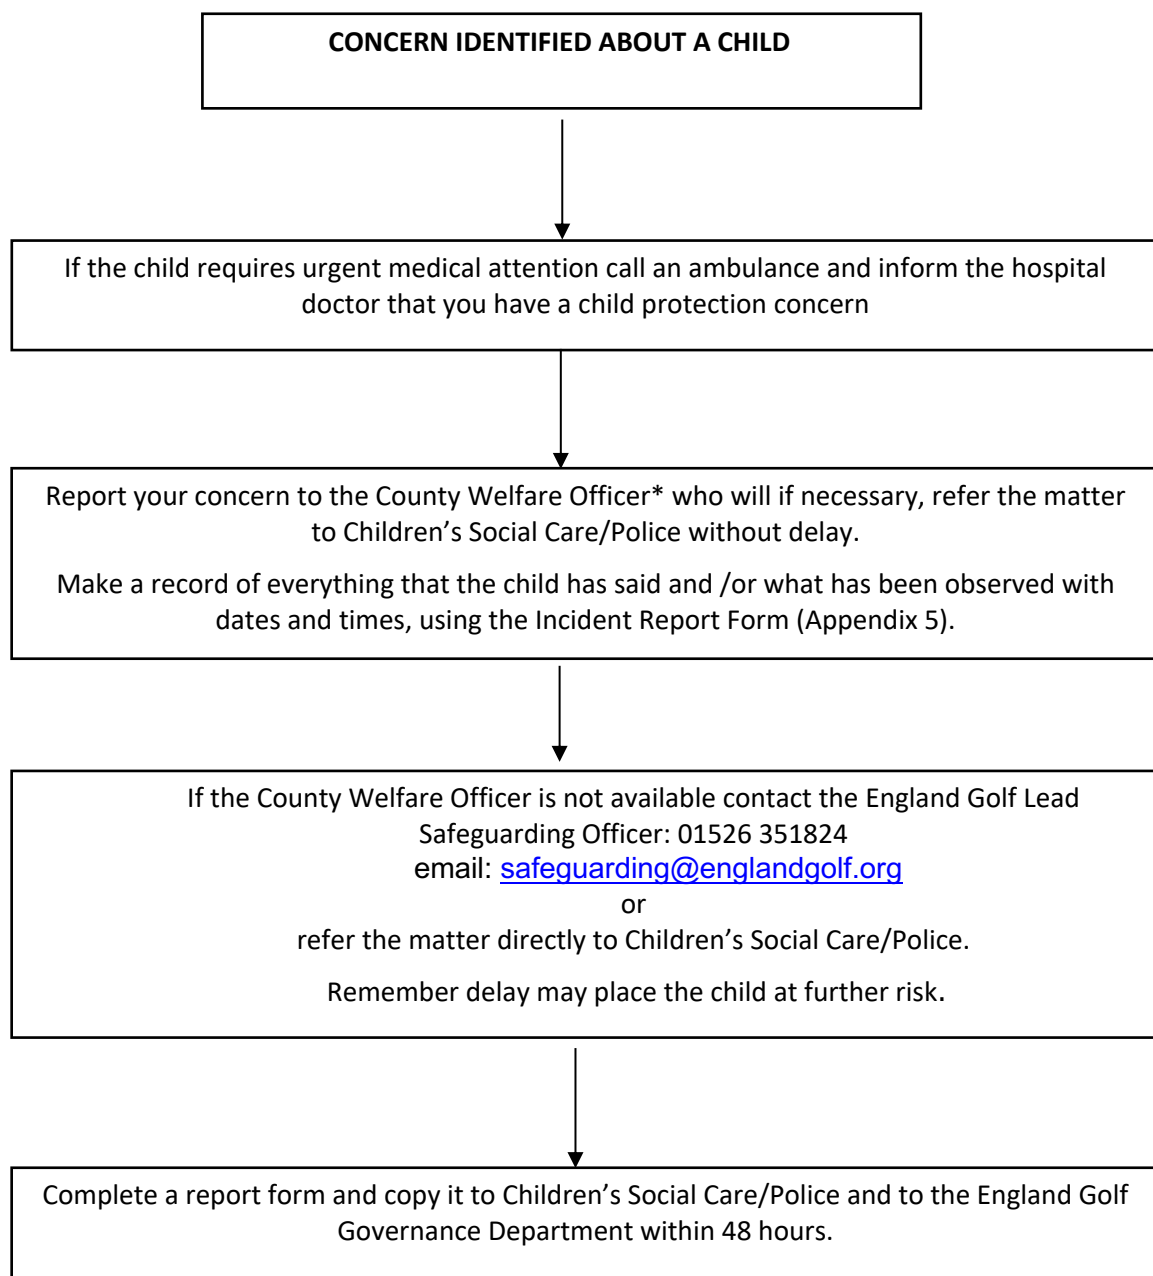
**CONCERN IDENTIFIED ABOUT A CHILD**

If the child requires urgent medical attention call an ambulance and inform the hospital doctor that you have a child protection concern

Report your concern to the County Welfare Officer* who will if necessary, refer the matter to Children's Social Care/Police without delay.

Make a record of everything that the child has said and /or what has been observed with dates and times, using the Incident Report Form (Appendix 5).

If the County Welfare Officer is not available contact the England Golf Lead Safeguarding Officer: 01526 351824
email: safeguarding@englandgolf.org
or
refer the matter directly to Children's Social Care/Police.

Remember delay may place the child at further risk.

Complete a report form and copy it to Children's Social Care/Police and to the England Golf Governance Department within 48 hours.